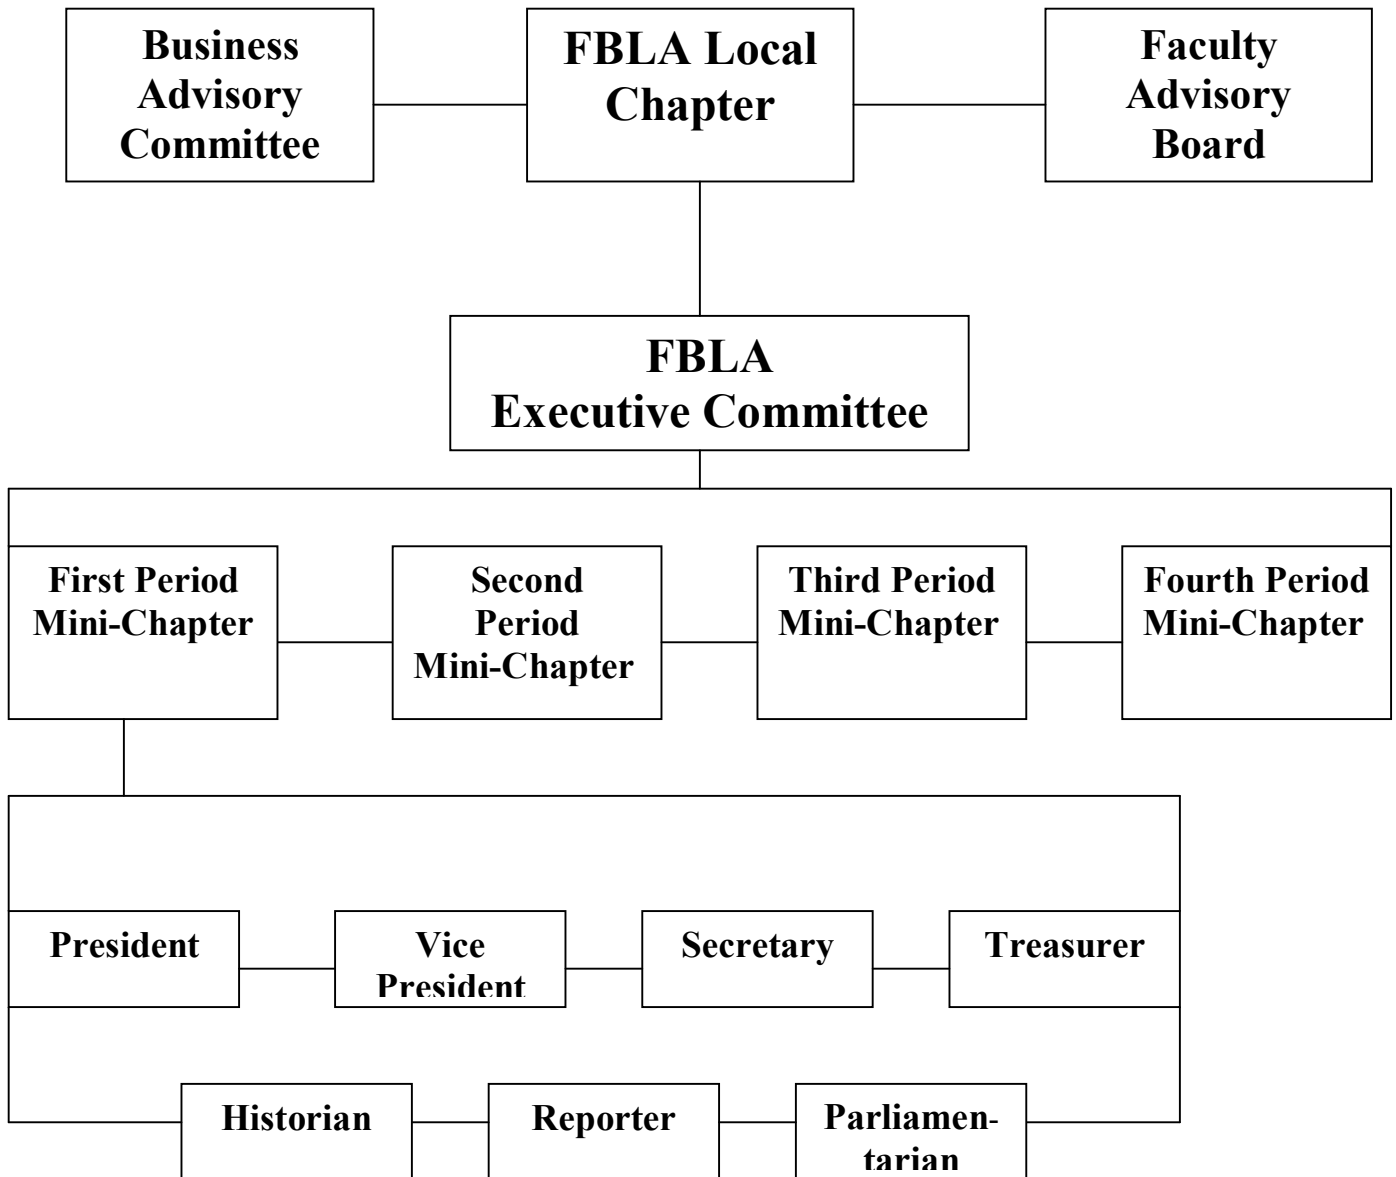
Business Advisory Committee

FBLA Local Chapter

Faculty Advisory Board

FBLA Executive Committee

First Period Mini-Chapter

Second Period Mini-Chapter

Third Period Mini-Chapter

Fourth Period Mini-Chapter

President

Vice President

Secretary

Treasurer

Historian

Reporter

Parliamentarian